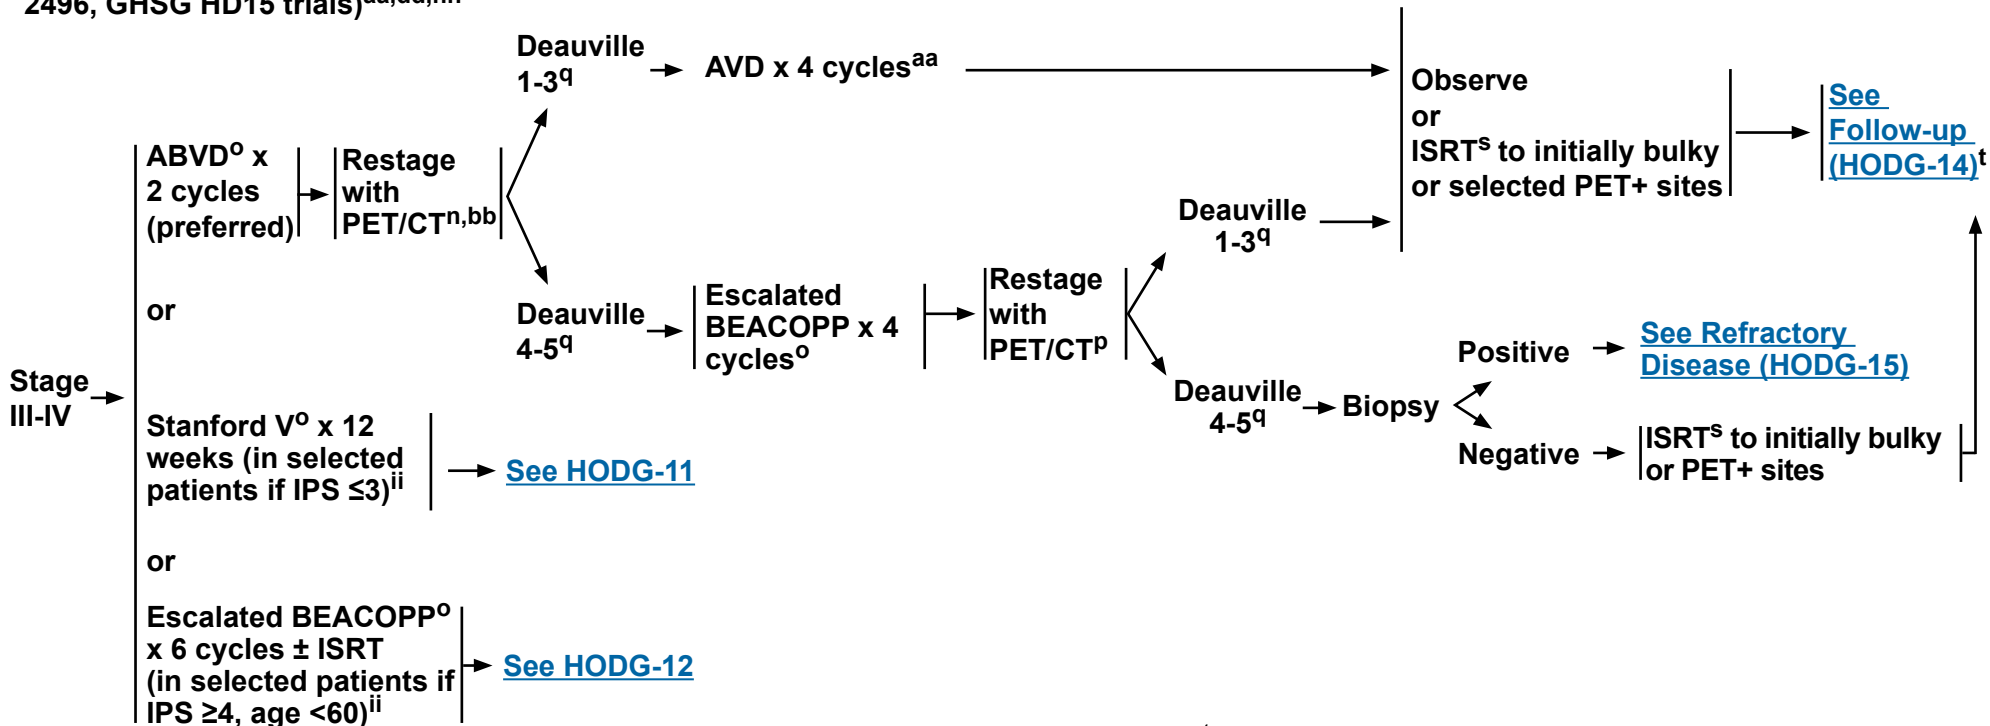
2496, GHSG HD15 trials)$^{aa,dd,hh}$

Stage III-IV

ABVD$^{o}$ x 2 cycles (preferred)

Restage with PET/CT$^{n,bb}$

Deauville 1-3$^{q}$

AVD x 4 cycles$^{aa}$

Observe or ISRT$^{s}$ to initially bulky or selected PET+ sites

See Follow-up (HODG-14)$^{t}$

Deauville 4-5$^{q}$

Escalated BEACOPP x 4 cycles$^{o}$

Restage with PET/CT$^{p}$

Deauville 1-3$^{q}$

Deauville 4-5$^{q}$

Biopsy

Positive

See Refractory Disease (HODG-15)

Negative

ISRT$^{s}$ to initially bulky or PET+ sites

or

Stanford V$^{o}$ x 12 weeks (in selected patients if IPS ≤3)$^{ii}$

See HODG-11

or

Escalated BEACOPP$^{o}$ x 6 cycles ± ISRT (in selected patients if IPS ≥4, age <60)$^{ii}$

See HODG-12